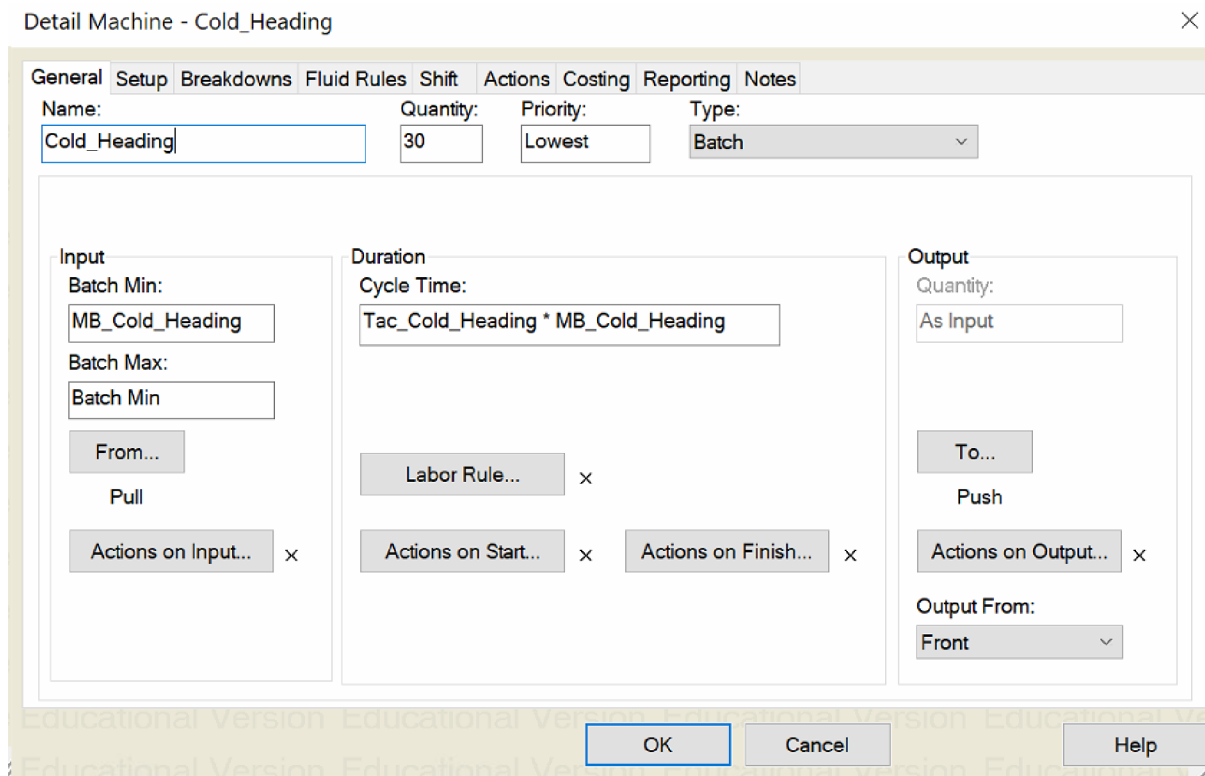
Detail Machine - Cold_Heading

General Setup Breakdowns Fluid Rules Shift Actions Costing Reporting Notes

Name: Cold_Heading
Quantity: 30
Priority: Lowest
Type: Batch

Input
Batch Min: MB_Cold_Heading
Batch Max: Batch Min
From...
Pull
Actions on Input... ×

Duration
Cycle Time: Tac_Cold_Heading * MB_Cold_Heading
Labor Rule... ×
Actions on Start... ×
Actions on Finish... ×

Output
Quantity: As Input
To...
Push
Actions on Output... ×
Output From: Front

Educational Version Educational Version Educational Version Educational Ve
Educational Version Educational Version Educational Version

OK Cancel Help